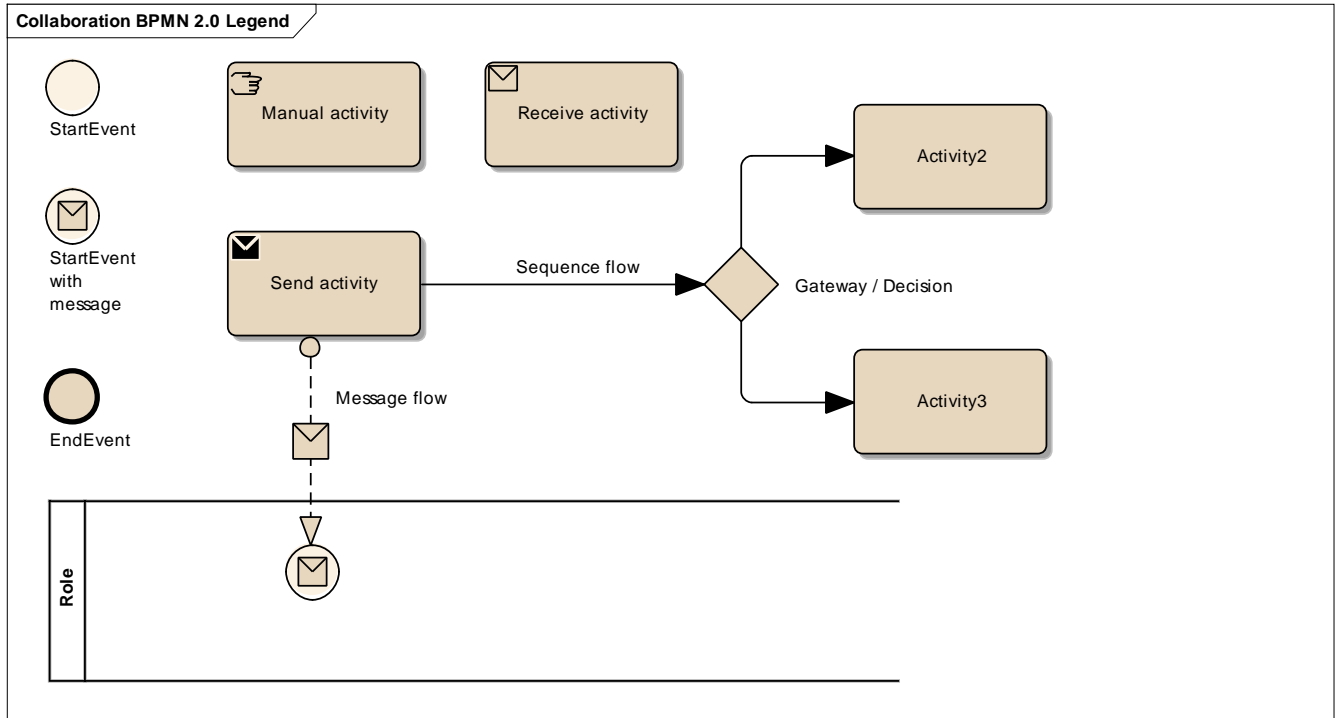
Collaboration BPMN 2.0 Legend

StartEvent

Manual activity

Receive activity

Activity2

StartEvent with message

Send activity

Sequence flow

Gateway / Decision

Message flow

EndEvent

Activity3

Role